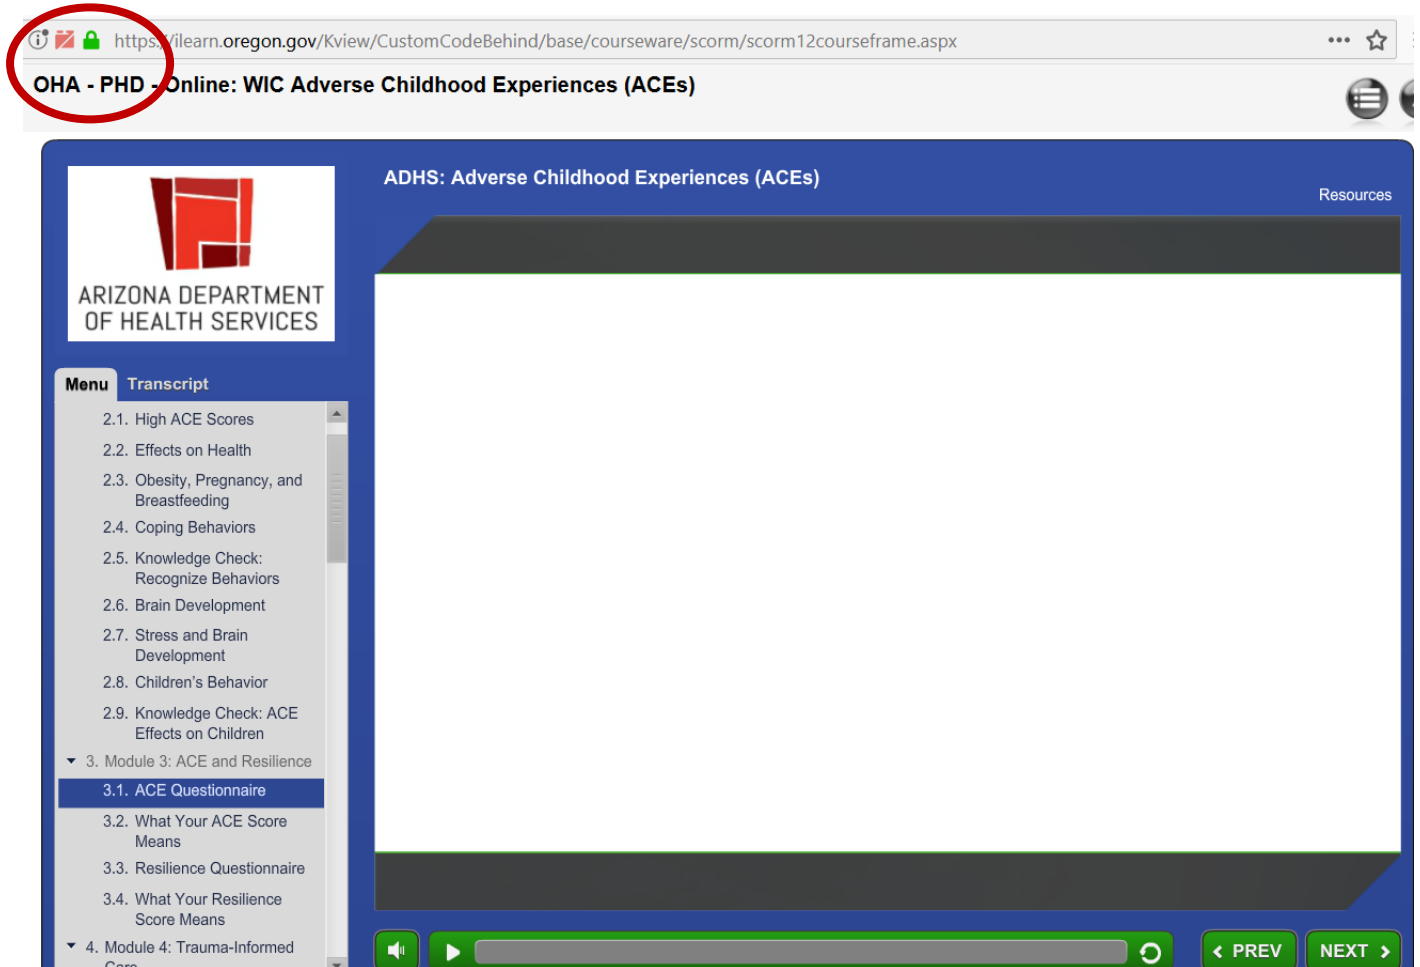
https://ilearn.oregon.gov/Kview/CustomCodeBehind/base/courseware/scorm/scorm12courseframe.aspx

OHA - PHD - Online: WIC Adverse Childhood Experiences (ACEs)

ARIZONA DEPARTMENT OF HEALTH SERVICES

ADHS: Adverse Childhood Experiences (ACEs)

Resources

Menu Transcript

2.1. High ACE Scores
2.2. Effects on Health
2.3. Obesity, Pregnancy, and Breastfeeding
2.4. Coping Behaviors
2.5. Knowledge Check: Recognize Behaviors
2.6. Brain Development
2.7. Stress and Brain Development
2.8. Children's Behavior
2.9. Knowledge Check: ACE Effects on Children
3. Module 3: ACE and Resilience
3.1. ACE Questionnaire
3.2. What Your ACE Score Means
3.3. Resilience Questionnaire
3.4. What Your Resilience Score Means
4. Module 4: Trauma-Informed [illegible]

PREV NEXT